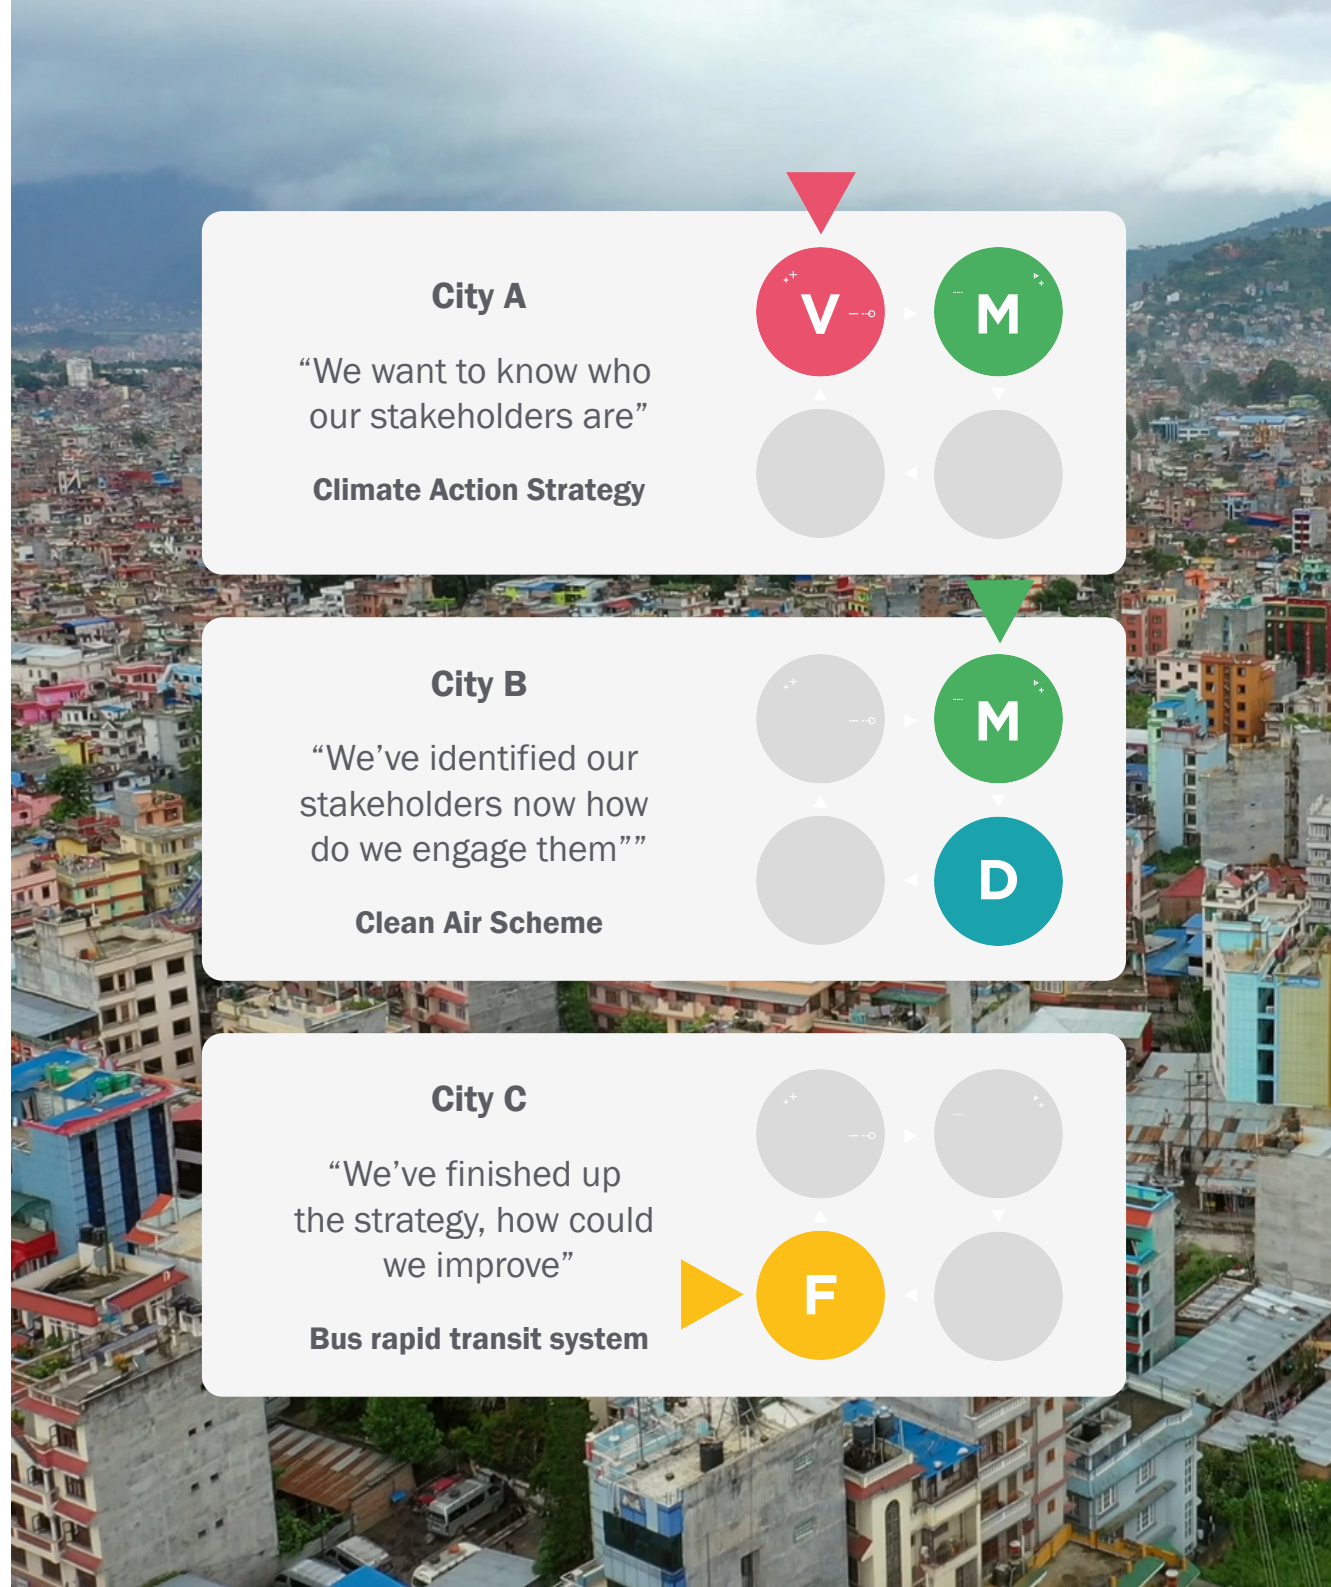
City A

“We want to know who our stakeholders are”

Climate Action Strategy

V

M

City B

“We’ve identified our stakeholders now how do we engage them””

Clean Air Scheme

M

D

City C

“We’ve finished up the strategy, how could we improve”

Bus rapid transit system

F